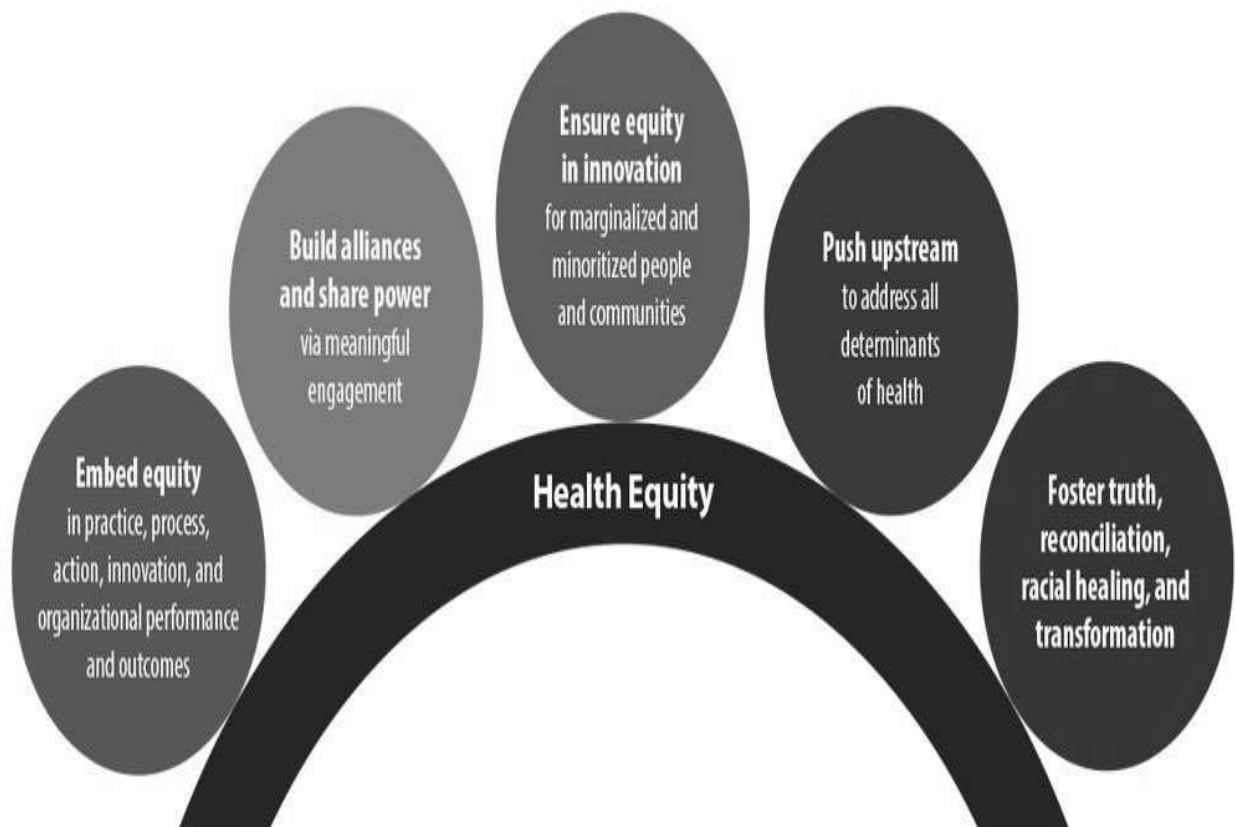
Embed equity
in practice, process, action, innovation, and organizational performance and outcomes

Build alliances and share power
via meaningful engagement

Ensure equity in innovation
for marginalized and minoritized people and communities

Push upstream
to address all determinants of health

Foster truth, reconciliation, racial healing, and transformation

Health Equity